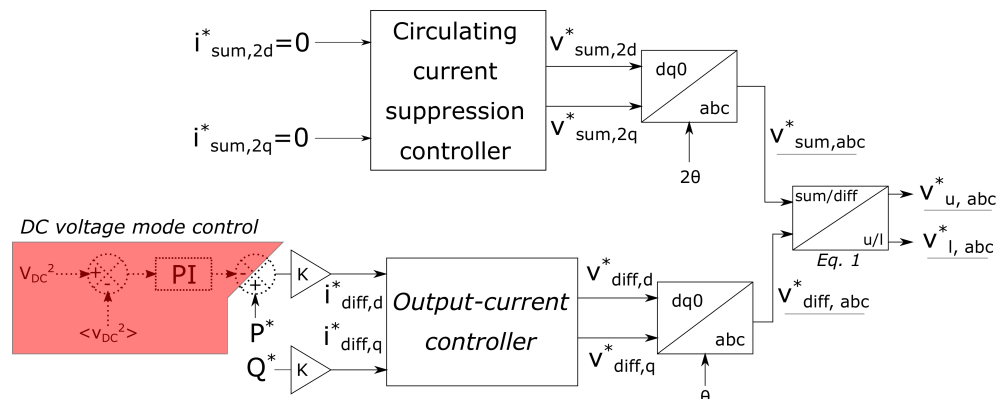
$i^*_{sum,2d}=0$

$i^*_{sum,2q}=0$

Circulating current suppression controller

$v^*_{sum,2d}$

$v^*_{sum,2q}$

dq0

abc

2θ

$v^*_{sum,abc}$

sum/diff

u/l

Eq. 1

$v^*_{u,\ abc}$

$v^*_{l,\ abc}$

DC voltage mode control

$V_{DC}^2$

+

-

PI

-

+

$<V_{DC}^2>$

$P^*$

K

$i^*_{diff,d}$

$i^*_{diff,q}$

$Q^*$

K

Output-current controller

$v^*_{diff,d}$

$v^*_{diff,q}$

dq0

abc

θ

$v^*_{diff,\ abc}$